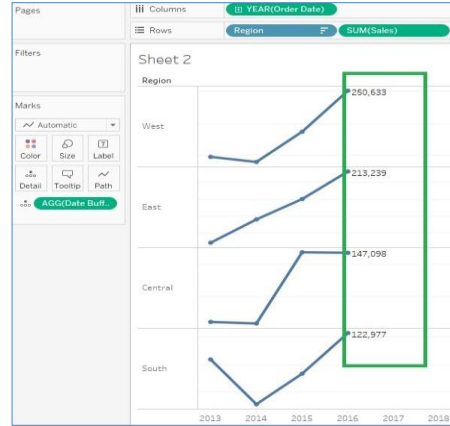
Pages

iii Columns
YEAR(Order Date)

Rows
Region
SUM(Sales)

Filters

Marks

Automatic

Color
Size
Label
Detail
Tooltip
Path

AGG(Date Buff..

Sheet 2

Region

West
250,633

East
213,239

Central
147,098

South
122,977

2013
2014
2015
2016
2017
2018